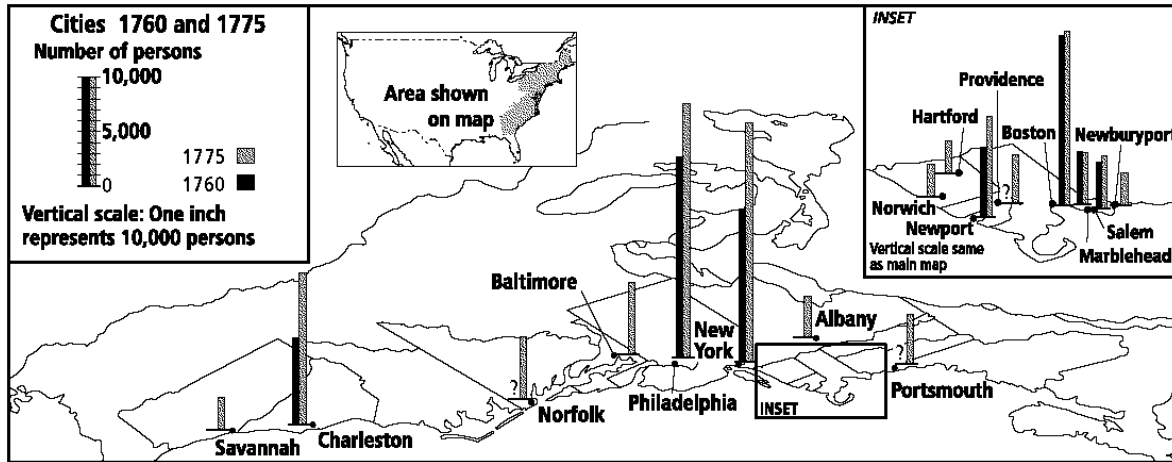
Cities 1760 and 1775
Number of persons
10,000
5,000
0
1775
1760
Vertical scale: One inch represents 10,000 persons

Area shown on map

INSET
Providence
Hartford
Boston
Newburyport
?
Norwich
Newport
Vertical scale same as main map
Salem
Marblehead

Baltimore
New York
Albany
?
?
Norfolk
Philadelphia
INSET
Portsmouth
Savannah
Charleston